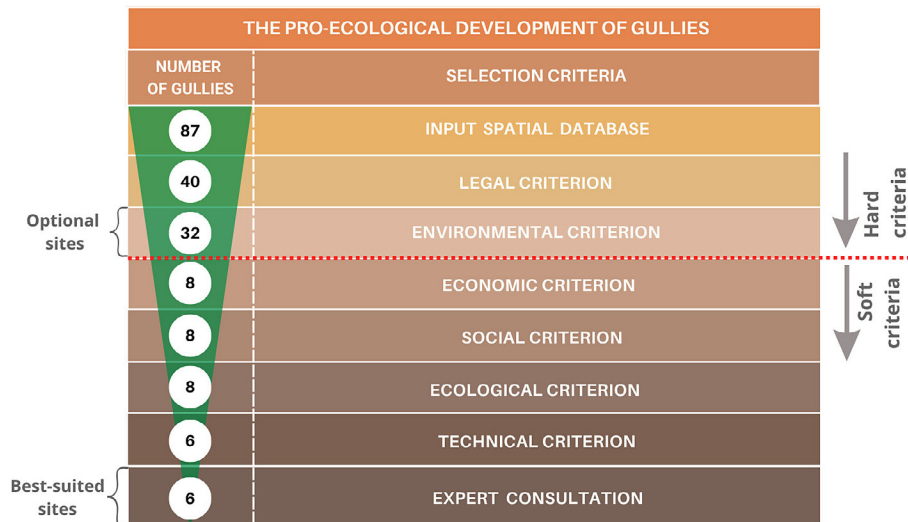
THE PRO-ECOLOGICAL DEVELOPMENT OF GULLIES

| NUMBER OF GULLIES | SELECTION CRITERIA |
|---|---|
| 87 | INPUT SPATIAL DATABASE |
| 40 | LEGAL CRITERION |
| 32 | ENVIRONMENTAL CRITERION |
| 8 | ECONOMIC CRITERION |
| 8 | SOCIAL CRITERION |
| 8 | ECOLOGICAL CRITERION |
| 6 | TECHNICAL CRITERION |
| 6 | EXPERT CONSULTATION |

Optional sites

Best-suited sites

Hard criteria

Soft criteria